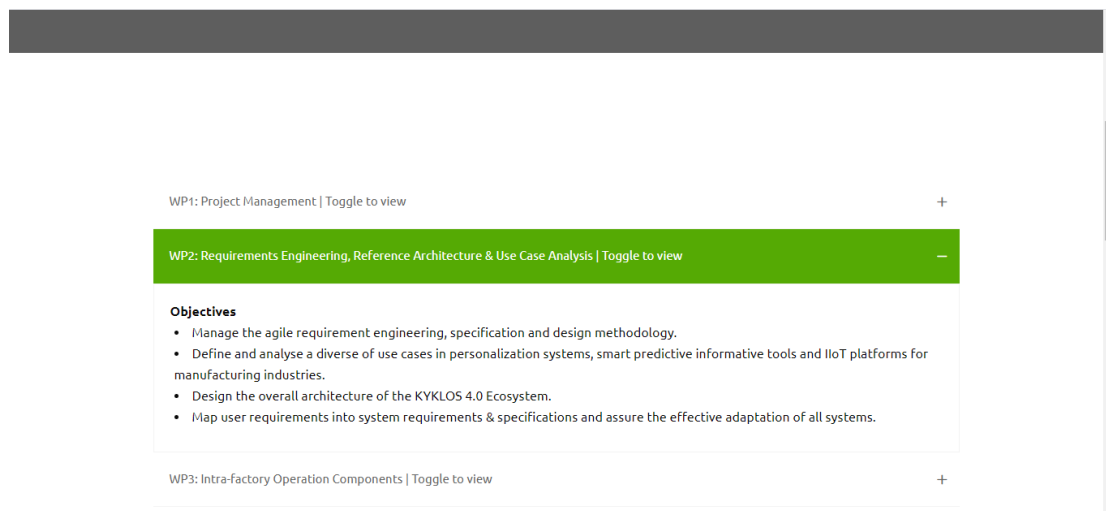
WP1: Project Management | Toggle to view +

WP2: Requirements Engineering, Reference Architecture & Use Case Analysis | Toggle to view –

**Objectives**
• Manage the agile requirement engineering, specification and design methodology.
• Define and analyse a diverse of use cases in personalization systems, smart predictive informative tools and IIoT platforms for manufacturing industries.
• Design the overall architecture of the KYKLOS 4.0 Ecosystem.
• Map user requirements into system requirements & specifications and assure the effective adaptation of all systems.

WP3: Intra-factory Operation Components | Toggle to view +